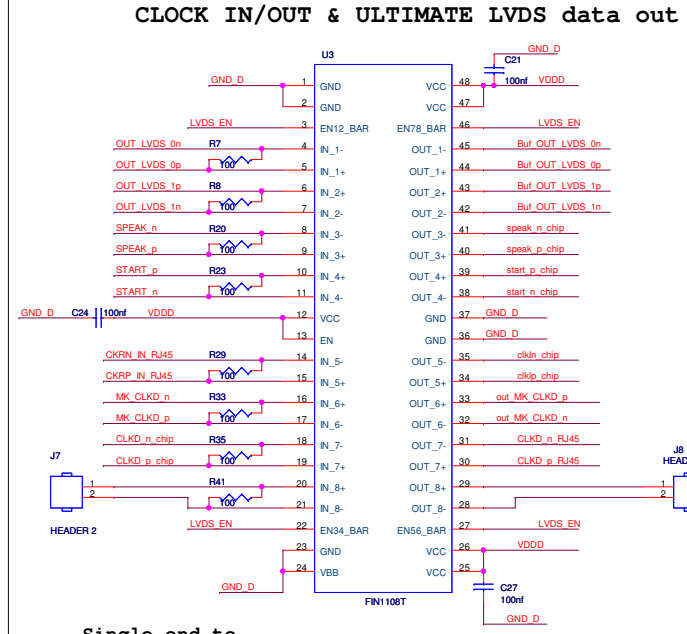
CLOCK IN/OUT & ULTIMATE LVDS data out

U3

GND_D
C21
100nf VDDD

GND_D 1 GND
2 GND
LVDS_EN 3 EN12_BAR
OUT_LVDS_0n R7 4 IN_1-
OUT_LVDS_0p 100 5 IN_1+
OUT_LVDS_1p R8 6 IN_2+
OUT_LVDS_1n 100 7 IN_2-
SPEAK_n R20 8 IN_3-
SPEAK_p 100 9 IN_3+
START_p R23 10 IN_4+
START_n 100 11 IN_4-
GND_D C24 100nf VDDD 12 VCC
13 EN
CKRN_IN_RJ45 R29 14 IN_5-
CKRP_IN_RJ45 100 15 IN_5+
MK_CLKD_n R33 16 IN_6+
MK_CLKD_p 100 17 IN_6-
CLKD_n_chip R35 18 IN_7-
CLKD_p_chip 100 19 IN_7+
J7 R41 20 IN_8+
1 2 100 21 IN_8-
HEADER 2
LVDS_EN 22 EN34_BAR
23 GND
GND_D 24 VBB

VCC 48
VCC 47
EN78_BAR 46 LVDS_EN
OUT_1- 45 Buf_OUT_LVDS_0n
OUT_1+ 44 Buf_OUT_LVDS_0p
OUT_2+ 43 Buf_OUT_LVDS_1p
OUT_2- 42 Buf_OUT_LVDS_1n
OUT_3- 41 speak_n_chip
OUT_3+ 40 speak_p_chip
OUT_4+ 39 start_p_chip
OUT_4- 38 start_n_chip
GND 37 GND_D
GND 36 GND_D
OUT_5- 35 clkln_chip
OUT_5+ 34 clklp_chip
OUT_6+ 33 out_MK_CLKD_p
OUT_6- 32 out_MK_CLKD_n
OUT_7- 31 CLKD_n_RJ45
OUT_7+ 30 CLKD_p_RJ45
OUT_8+ 29
OUT_8- 28
EN56_BAR 27 LVDS_EN
VCC 26 VDDD
VCC 25
C27
100nf
GND_D
FIN1108T

J8
HEAD
1
2

Single end to